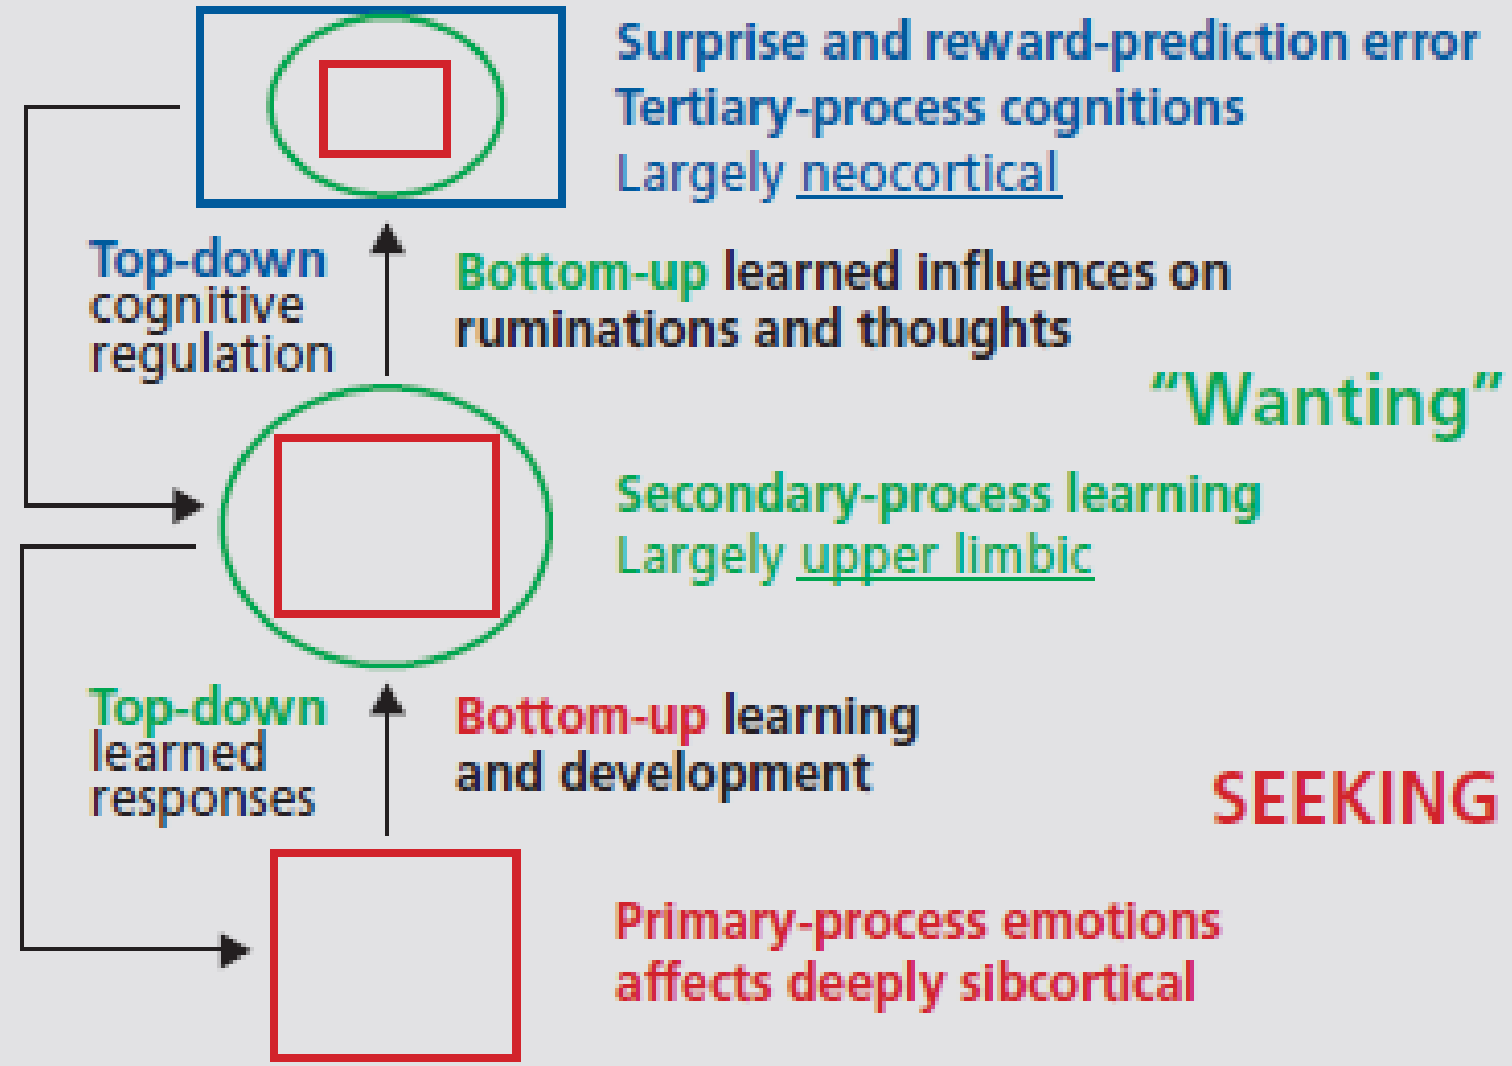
Surprise and reward-prediction error
Tertiary-process cognitions
Largely neocortical

Top-down cognitive regulation

Bottom-up learned influences on ruminations and thoughts

"Wanting"

Secondary-process learning
Largely upper limbic

Top-down learned responses

Bottom-up learning and development

SEEKING

Primary-process emotions affects deeply sibcortical